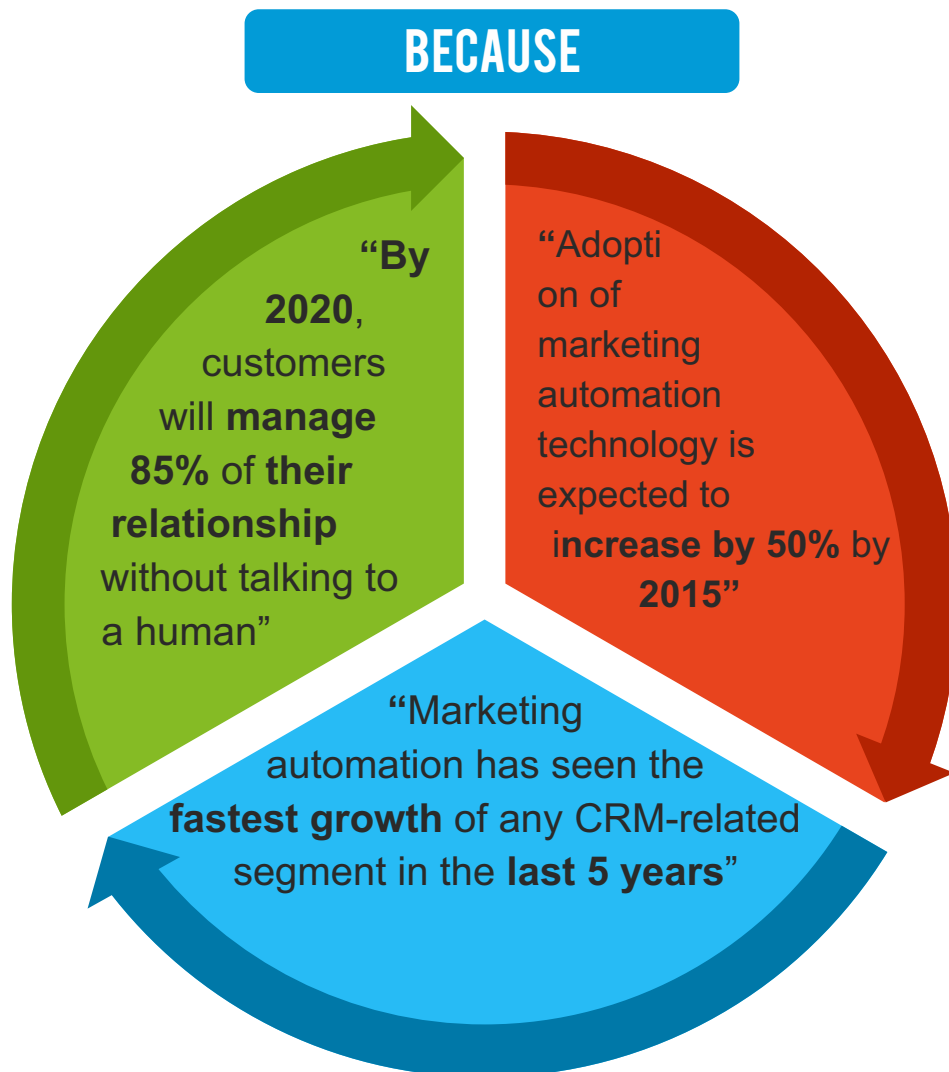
BECAUSE

“By 2020, customers will manage 85% of their relationship without talking to a human”

“Adoption of marketing automation technology is expected to increase by 50% by 2015”

“Marketing automation has seen the fastest growth of any CRM-related segment in the last 5 years”